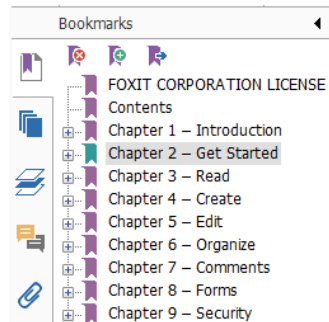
Bookmarks

FOXIT CORPORATION LICENSE
Contents
Chapter 1 – Introduction
Chapter 2 – Get Started
Chapter 3 – Read
Chapter 4 – Create
Chapter 5 – Edit
Chapter 6 – Organize
Chapter 7 – Comments
Chapter 8 – Forms
Chapter 9 – Security